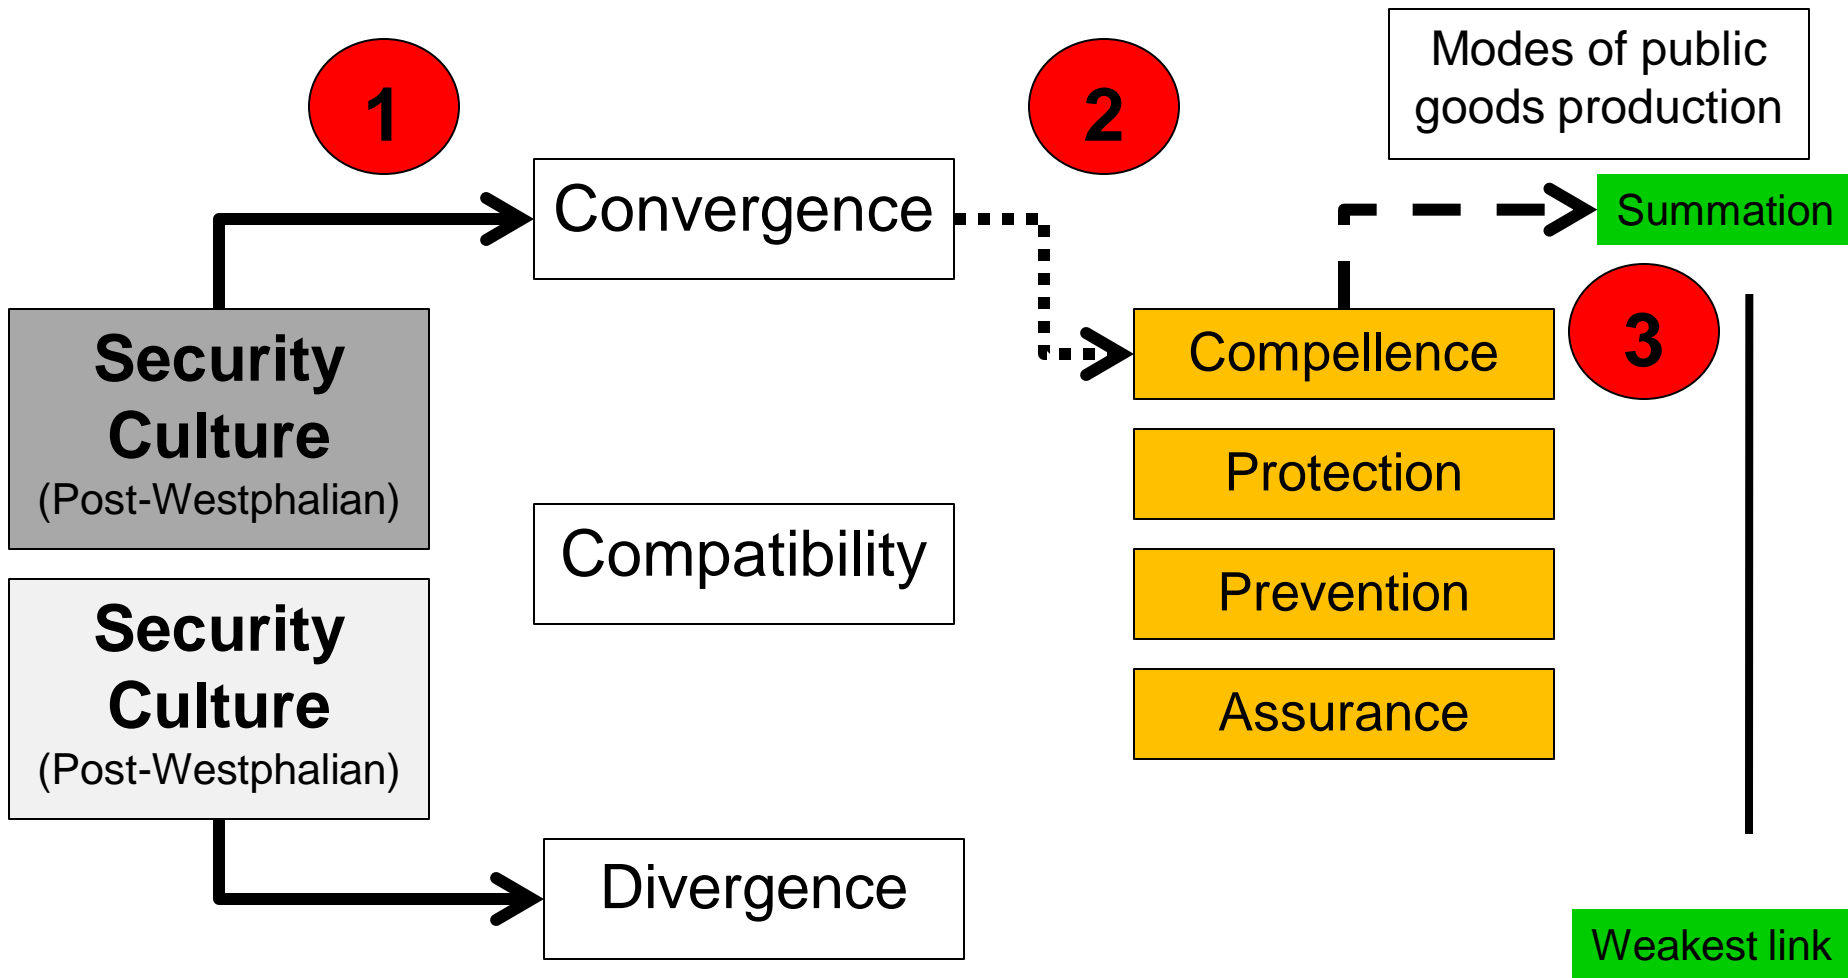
1

2

Modes of public goods production

Convergence

Summation

Security Culture (Post-Westphalian)

Compellence

3

Protection

Compatibility

Prevention

Security Culture (Post-Westphalian)

Assurance

Divergence

Weakest link